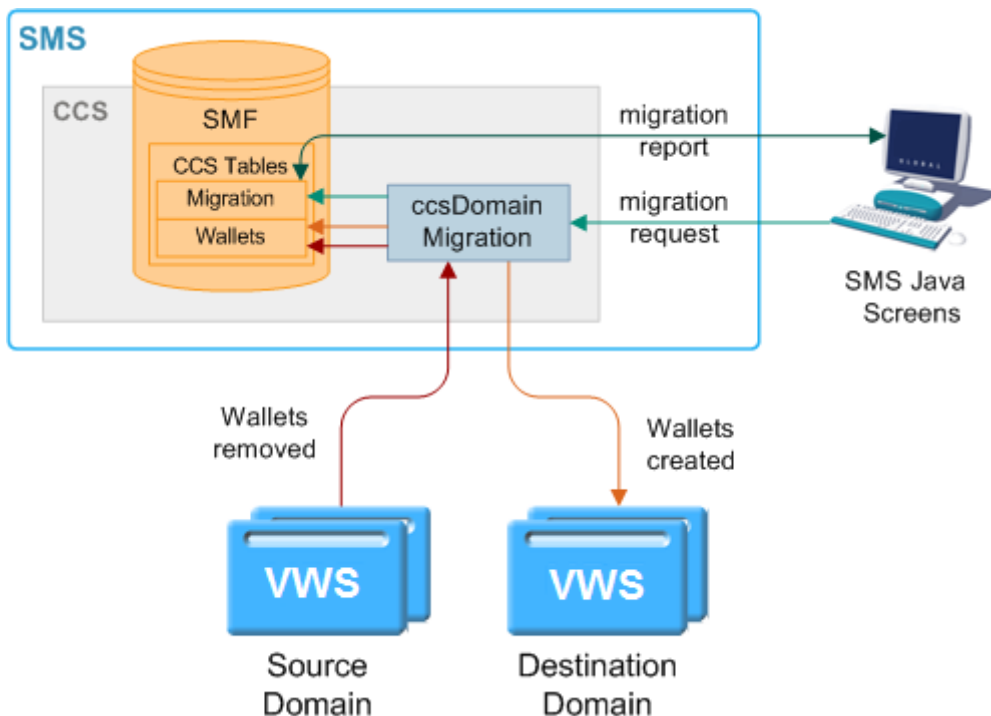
SMS

CCS

SMF

CCS Tables

Migration

Wallets

ccsDomain Migration

migration report

migration request

SMS Java Screens

Wallets removed

Wallets created

VWS

VWS

Source Domain

Destination Domain